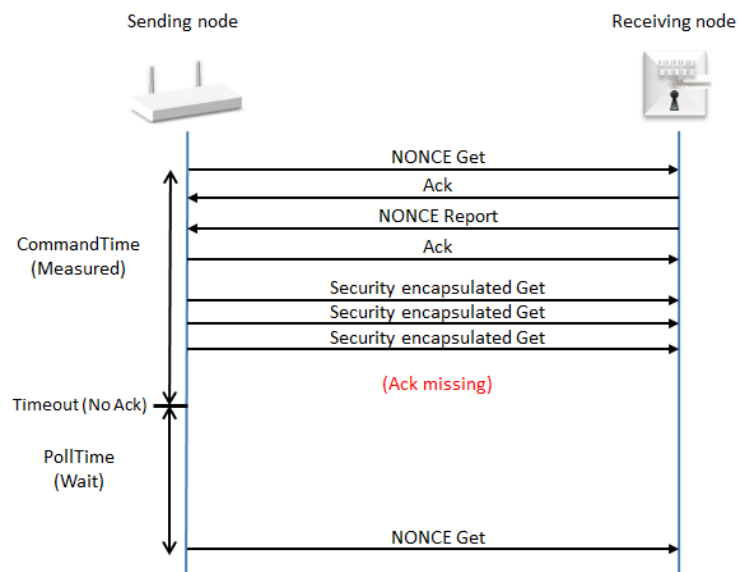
Sending node

Receiving node

NONCE Get

Ack

NONCE Report

Ack

CommandTime (Measured)

Security encapsulated Get

Security encapsulated Get

Security encapsulated Get

(Ack missing)

Timeout (No Ack)

PollTime (Wait)

NONCE Get